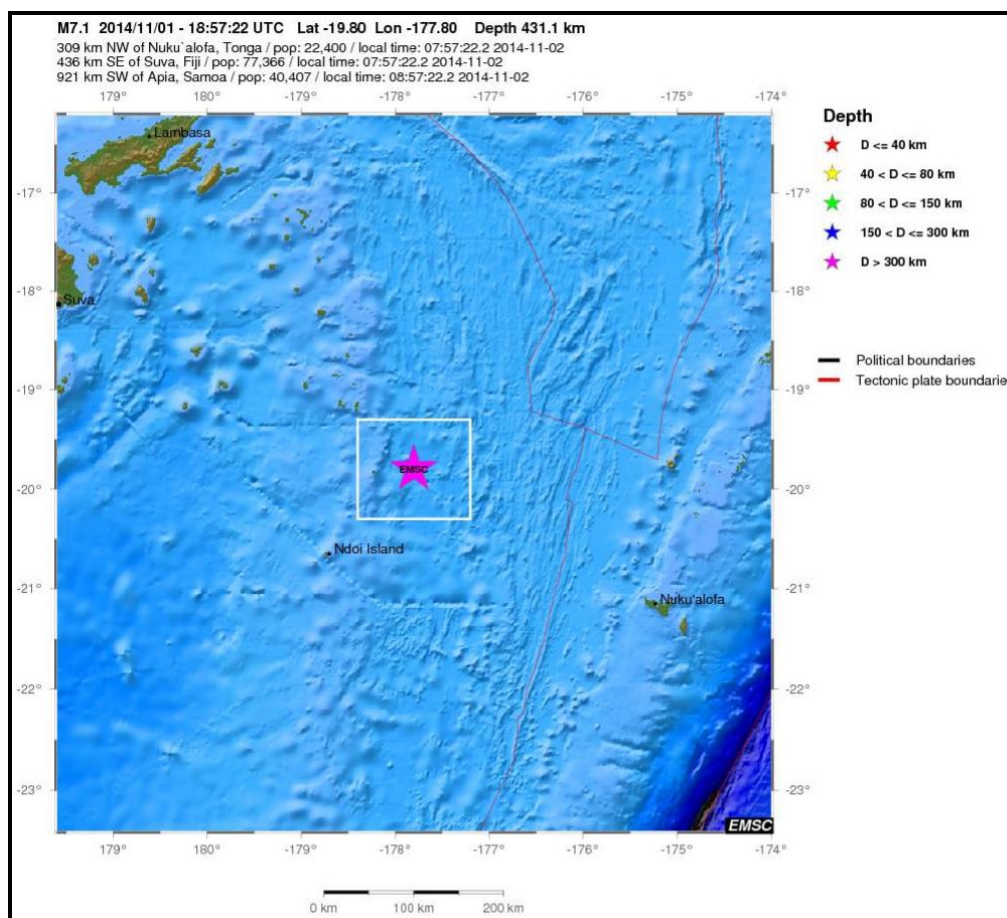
M7.1 2014/11/01 - 18:57:22 UTC Lat -19.80 Lon -177.80 Depth 431.1 km
309 km NW of Nuku`alofa, Tonga / pop: 22,400 / local time: 07:57:22.2 2014-11-02
436 km SE of Suva, Fiji / pop: 77,366 / local time: 07:57:22.2 2014-11-02
921 km SW of Apia, Samoa / pop: 40,407 / local time: 08:57:22.2 2014-11-02

179° 180° -179° -178° -177° -176° -175° -174°

Lambasa
Suva
EMSC
Ndoi Island
Nuku'alofa
EMSC

-17° -18° -19° -20° -21° -22° -23°
-17° -18° -19° -20° -21° -22° -23°

179° 180° -179° -178° -177° -176° -175° -174°

0 km 100 km 200 km

Depth
D <= 40 km
40 < D <= 80 km
80 < D <= 150 km
150 < D <= 300 km
D > 300 km

Political boundaries
Tectonic plate boundarie